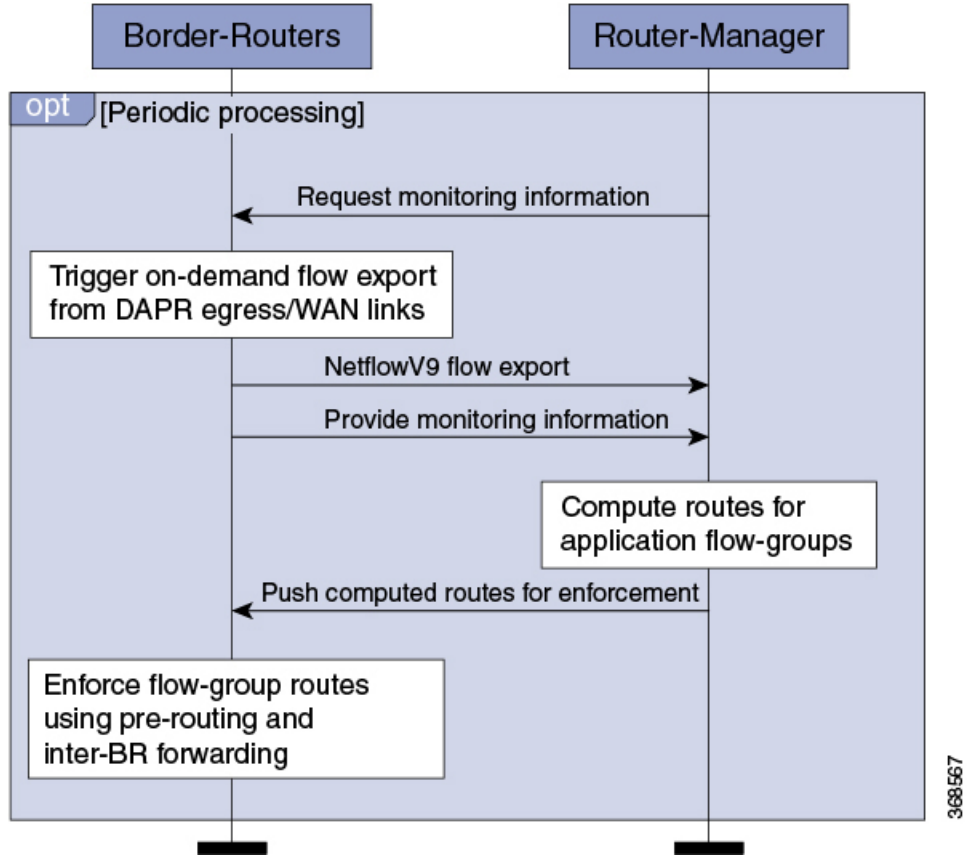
Border-Routers

Router-Manager

opt

[Periodic processing]

Request monitoring information

Trigger on-demand flow export from DAPR egress/WAN links

NetflowV9 flow export

Provide monitoring information

Compute routes for application flow-groups

Push computed routes for enforcement

Enforce flow-group routes using pre-routing and inter-BR forwarding

368567